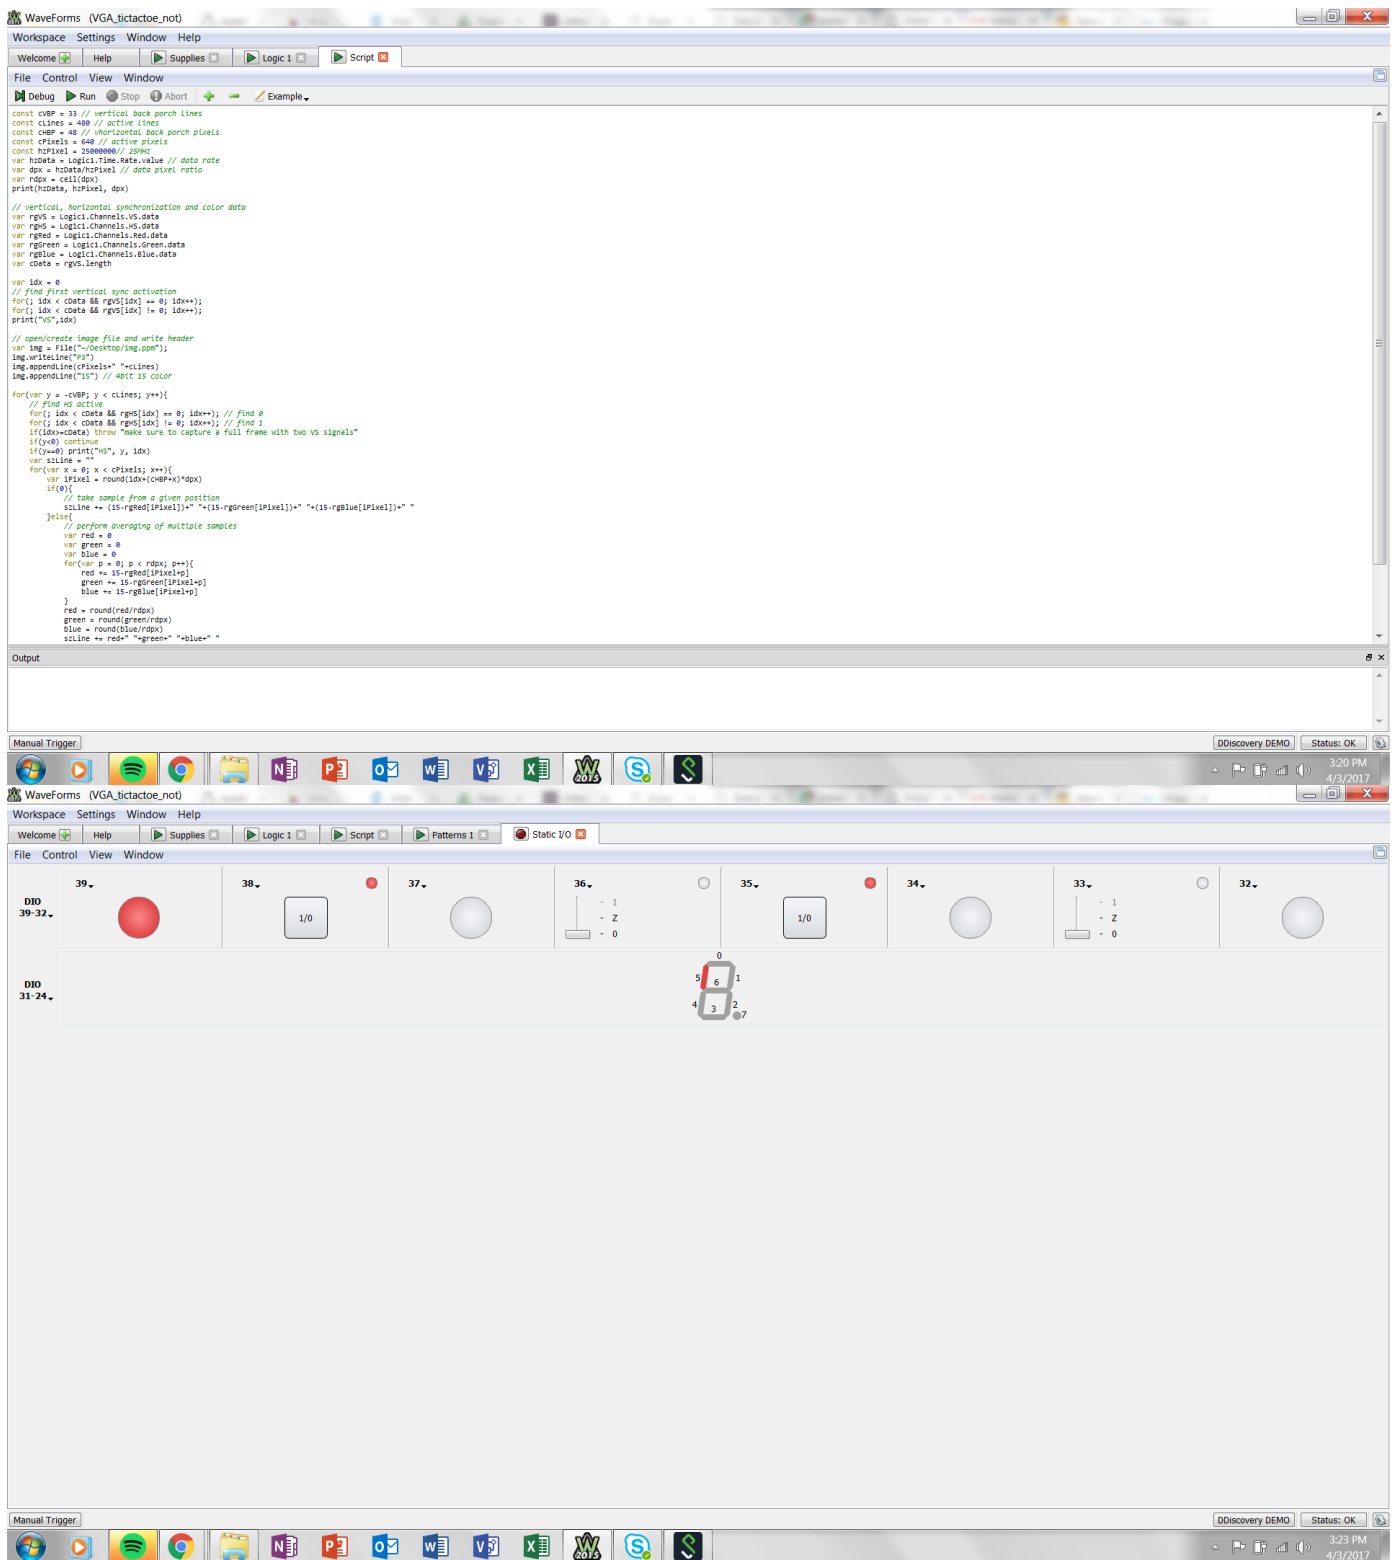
WaveForms (VGA_tictactoe_not)

Workspace Settings Window Help

Welcome | Help | Supplies | Logic 1 | Script

File Control View Window

Debug Run Stop Abort Example

const cVBP = 33 // vertical back porch lines
const cLines = 480 // active lines
const cHBP = 48 // horizontal back porch pixels
const cPixels = 640 // active pixels
const hzPixel = 25000000// 25MHz
var hzData = Logic1.Time.Rate.value // data rate
var dpx = hzData/hzPixel // data pixel ratio
var rdpx = ceil(dpx)
print(hzData, hzPixel, dpx)

// vertical, horizontal synchronization and color data
var rgVS = Logic1.Channels.VS.data
var rgHS = Logic1.Channels.HS.data
var rgRed = Logic1.Channels.Red.data
var rgGreen = Logic1.Channels.Green.data
var rgBlue = Logic1.Channels.Blue.data
var cData = rgVS.length

var idx = 0
// find first vertical sync activation
for(; idx < cData && rgVS[idx] == 0; idx++);
for(; idx < cData && rgVS[idx] != 0; idx++);
print("VS",idx)

// open/create image file and write header
var img = File("~/Desktop/img.ppm");
img.writeLine("P3")
img.appendLine(cPixels+" "+cLines)
img.appendLine("15") // 4bit 15 color

for(var y = -cVBP; y < cLines; y++){
// find HS active
for(; idx < cData && rgHS[idx] == 0; idx++); // find 0
for(; idx < cData && rgHS[idx] != 0; idx++); // find 1
if(idx>=cData) throw "make sure to capture a full frame with two VS signals"
if(y<0) continue
if(y==0) print("HS", y, idx)
var szLine = ""
for(var x = 0; x < cPixels; x++){
var iPixel = round(idx+(cHBP+x)*dpx)
if(0){
// take sample from a given position
szLine += (15-rgRed[iPixel])+" "+(15-rgGreen[iPixel])+" "+(15-rgBlue[iPixel])+" "
}else{
// perform averaging of multiple samples
var red = 0
var green = 0
var blue = 0
for(var p = 0; p < rdpx; p++){
red += 15-rgRed[iPixel+p]
green += 15-rgGreen[iPixel+p]
blue += 15-rgBlue[iPixel+p]
}
red = round(red/rdpx)
green = round(green/rdpx)
blue = round(blue/rdpx)
szLine += red+" "+green+" "+blue+" "

Output

Manual Trigger | DDiscovery DEMO | Status: OK

3:20 PM 4/3/2017

WaveForms (VGA_tictactoe_not)

Workspace Settings Window Help

Welcome | Help | Supplies | Logic 1 | Script | Patterns 1 | Static I/O

File Control View Window

DIO 39-32

39 | 38 | 37 | 36 | 35 | 34 | 33 | 32

1/0 | 1 Z 0 | 1/0 | 1 Z 0

DIO 31-24

0 5 6 1 4 3 2 7

Manual Trigger | DDiscovery DEMO | Status: OK

3:23 PM 4/3/2017